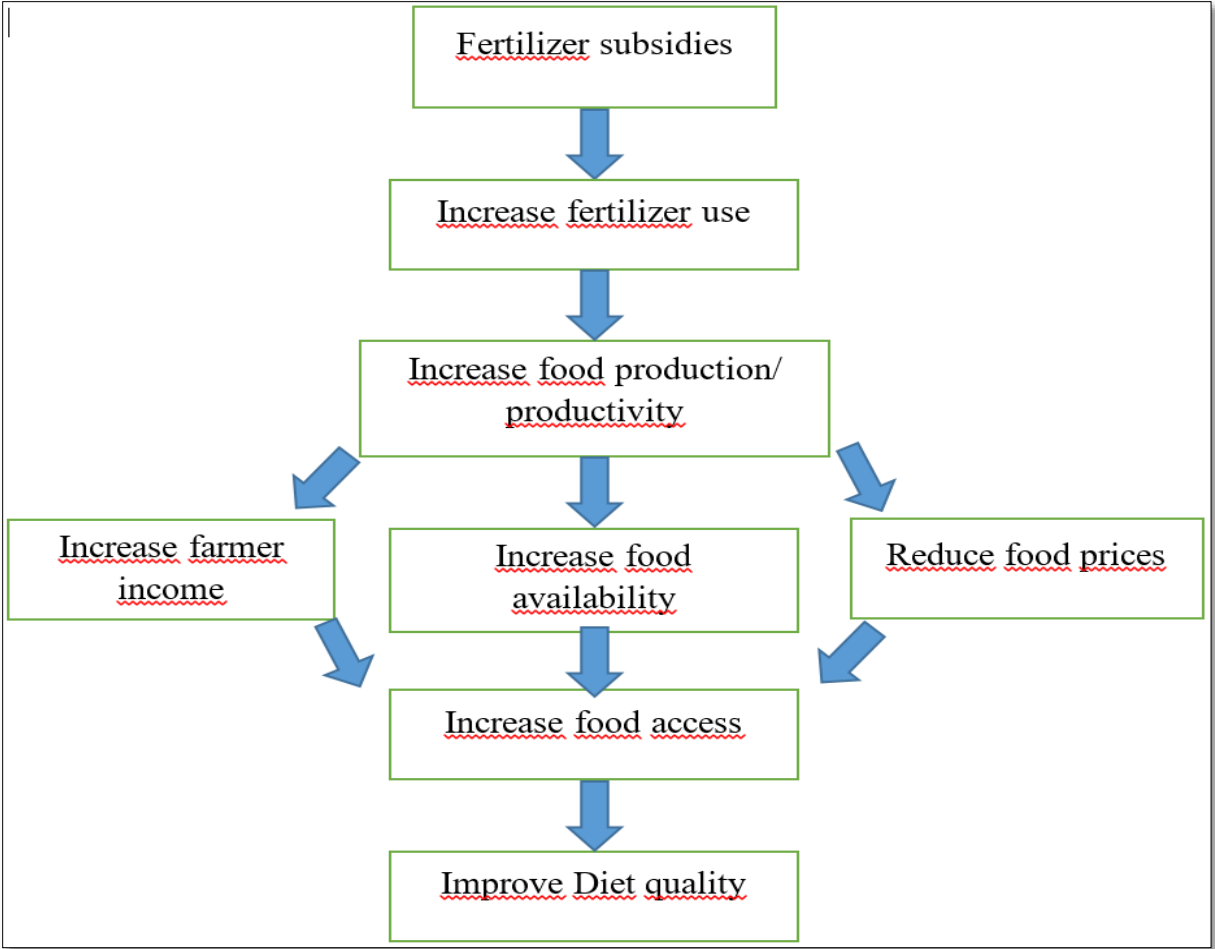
Fertilizer subsidies

Increase fertilizer use

Increase food production/ productivity

Increase farmer income

Increase food availability

Reduce food prices

Increase food access

Improve Diet quality